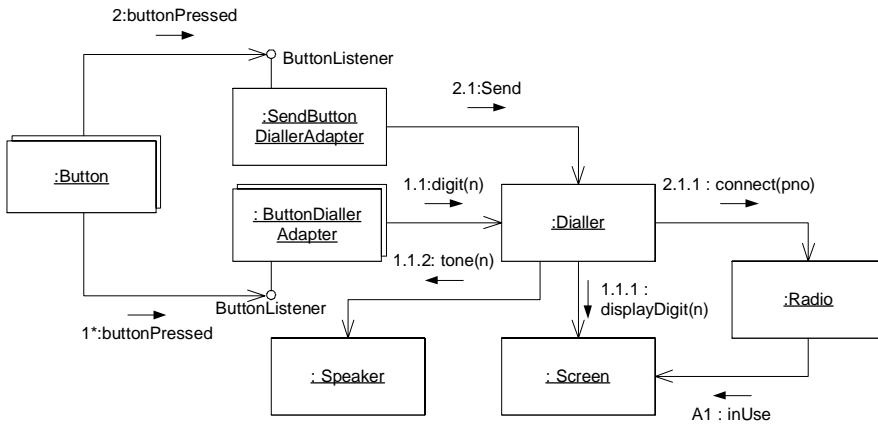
2:buttonPressed

ButtonListener

2.1:Send

:SendButton DiallerAdapter

:Button

1.1:digit(n)

: ButtonDialler Adapter

:Dialler

2.1.1 : connect(pno)

1.1.2: tone(n)

1.1.1 : displayDigit(n)

:Radio

ButtonListener

1*:buttonPressed

: Speaker

: Screen

A1 : inUse